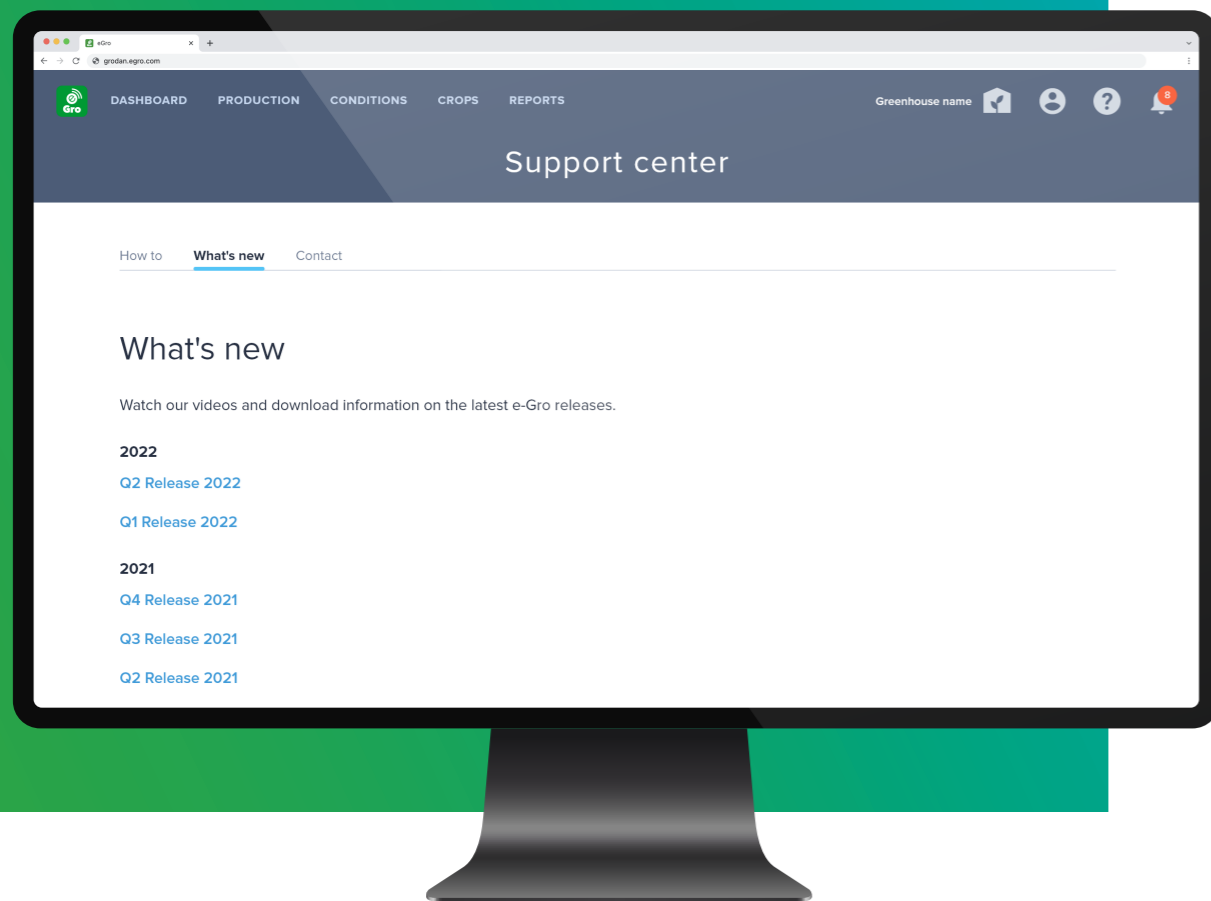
eGro
grodan.egro.com

Gro

DASHBOARD PRODUCTION CONDITIONS CROPS REPORTS

Greenhouse name

8

Support center

How to What's new Contact

What's new

Watch our videos and download information on the latest e-Gro releases.

2022

Q2 Release 2022

Q1 Release 2022

2021

Q4 Release 2021

Q3 Release 2021

Q2 Release 2021